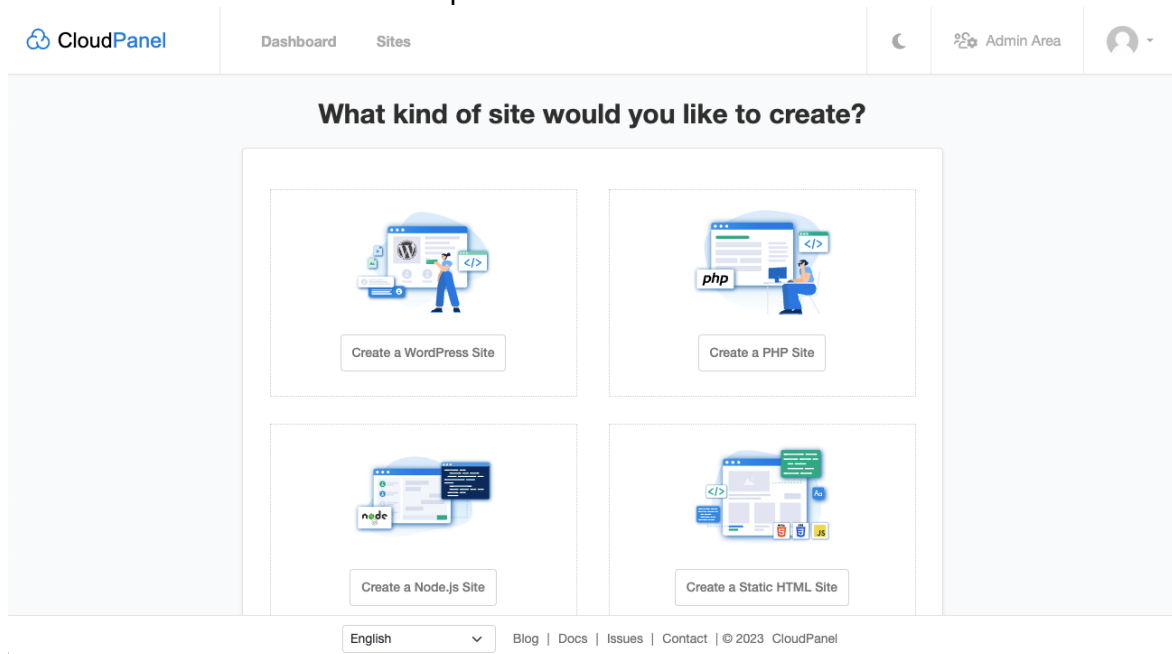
CloudPanel

Dashboard Sites

Admin Area

What kind of site would you like to create?

</>

php

</>

Create a WordPress Site

Create a PHP Site

node

</>

JS

Create a Node.js Site

Create a Static HTML Site

English

Blog | Docs | Issues | Contact | © 2023 CloudPanel